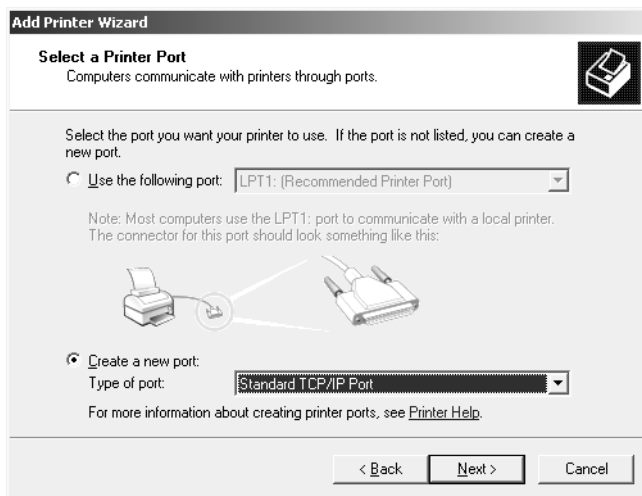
Add Printer Wizard

Select a Printer Port
Computers communicate with printers through ports.

Select the port you want your printer to use. If the port is not listed, you can create a new port.

Use the following port: LPT1: (Recommended Printer Port)

Note: Most computers use the LPT1: port to communicate with a local printer. The connector for this port should look something like this:

Create a new port:
Type of port: Standard TCP/IP Port

For more information about creating printer ports, see Printer Help.

< Back   Next >   Cancel